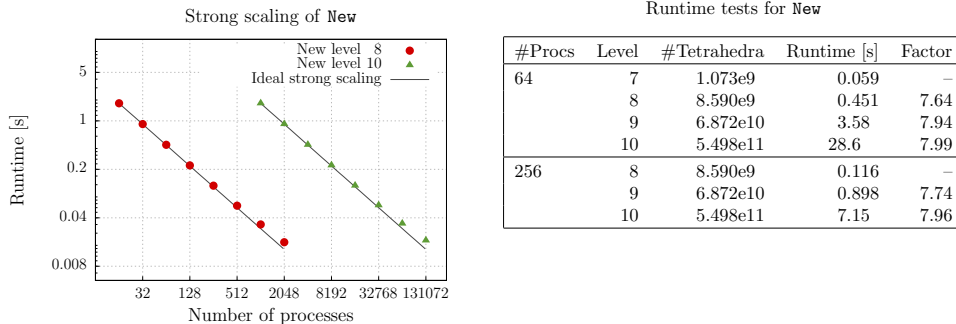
Strong scaling of New

New level 8
New level 10
Ideal strong scaling

Runtime [s]

5
1
0.2
0.04
0.008

32
128
512
2048
8192
32768
131072

Number of processes

Runtime tests for New

| #Procs | Level | #Tetrahedra | Runtime [s] | Factor |
|---|---|---|---|---|
| 64 | 7 | 1.073e9 | 0.059 | – |
| | 8 | 8.590e9 | 0.451 | 7.64 |
| | 9 | 6.872e10 | 3.58 | 7.94 |
| | 10 | 5.498e11 | 28.6 | 7.99 |
| 256 | 8 | 8.590e9 | 0.116 | – |
| | 9 | 6.872e10 | 0.898 | 7.74 |
| | 10 | 5.498e11 | 7.15 | 7.96 |